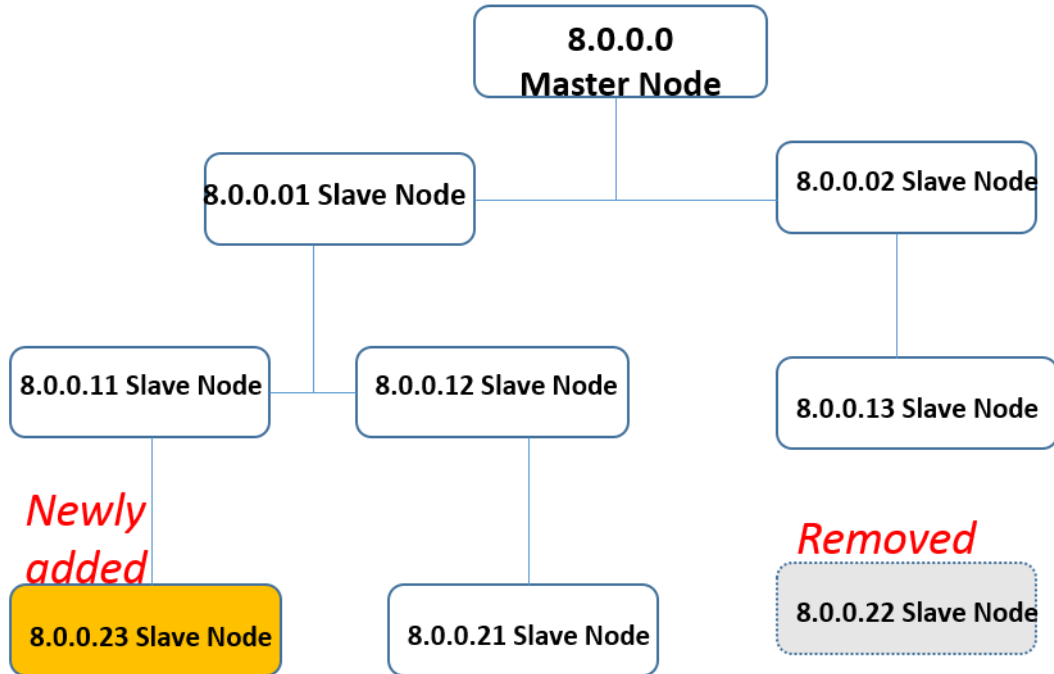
8.0.0.0
Master Node

8.0.0.01 Slave Node

8.0.0.02 Slave Node

8.0.0.11 Slave Node

8.0.0.12 Slave Node

8.0.0.13 Slave Node

Newly added

8.0.0.23 Slave Node

8.0.0.21 Slave Node

Removed

8.0.0.22 Slave Node